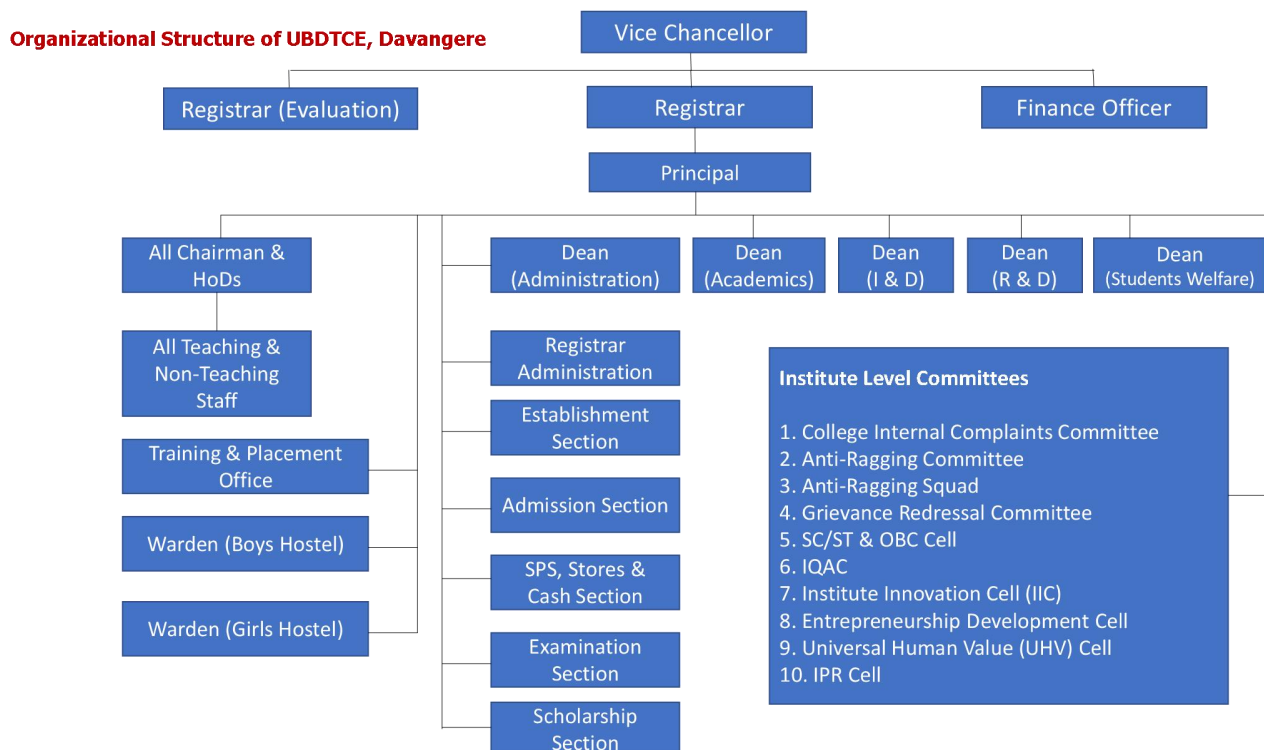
Organizational Structure of UBDTCE, Davangere

Vice Chancellor

Registrar (Evaluation)

Registrar

Finance Officer

Principal

All Chairman & HoDs

All Teaching & Non-Teaching Staff

Training & Placement Office

Warden (Boys Hostel)

Warden (Girls Hostel)

Dean (Administration)

Dean (Academics)

Dean (I & D)

Dean (R & D)

Dean (Students Welfare)

Registrar Administration

Establishment Section

Admission Section

SPS, Stores & Cash Section

Examination Section

Scholarship Section

Institute Level Committees

1. College Internal Complaints Committee
2. Anti-Ragging Committee
3. Anti-Ragging Squad
4. Grievance Redressal Committee
5. SC/ST & OBC Cell
6. IQAC
7. Institute Innovation Cell (IIC)
8. Entrepreneurship Development Cell
9. Universal Human Value (UHV) Cell
10. IPR Cell